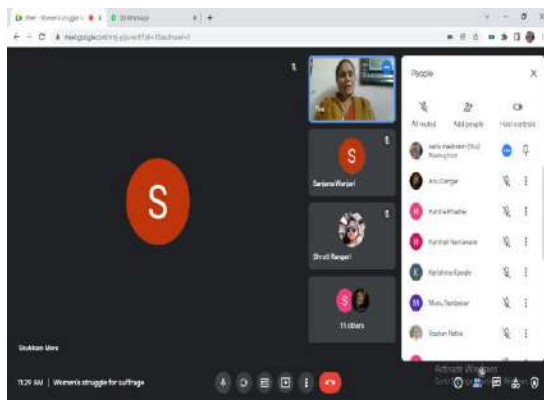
Meet - Women's struggle fo
WhatsApp
meet.google.com

S

S
Sanjana Wanjari

Shruti Rangari

S
11 others

People

All muted
Add people
Host controls

Anu Gangar

Activate Windows

Shubham More

11:29 AM | Women's struggle for suffrage